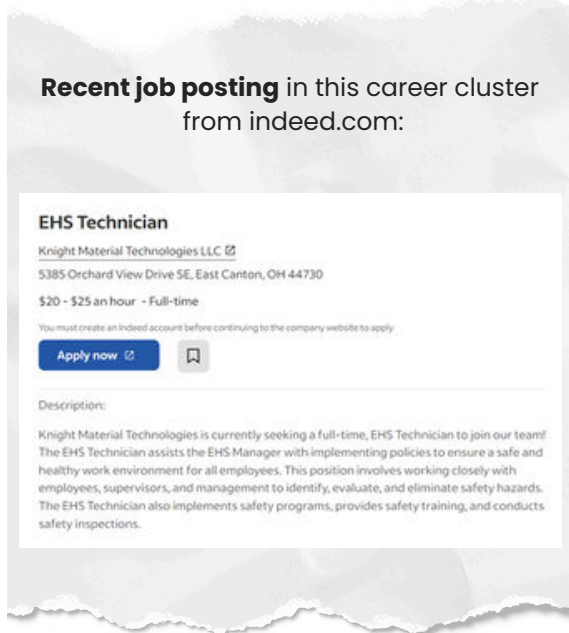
**Recent job posting** in this career cluster from indeed.com:

EHS Technician

Knight Material Technologies LLC

5385 Orchard View Drive SE, East Canton, OH 44730

\$20 - \$25 an hour - Full-time

You must create an Indeed account before continuing to the company website to apply

Apply now

Description:

Knight Material Technologies is currently seeking a full-time, EHS Technician to join our team! The EHS Technician assists the EHS Manager with implementing policies to ensure a safe and healthy work environment for all employees. This position involves working closely with employees, supervisors, and management to identify, evaluate, and eliminate safety hazards. The EHS Technician also implements safety programs, provides safety training, and conducts safety inspections.